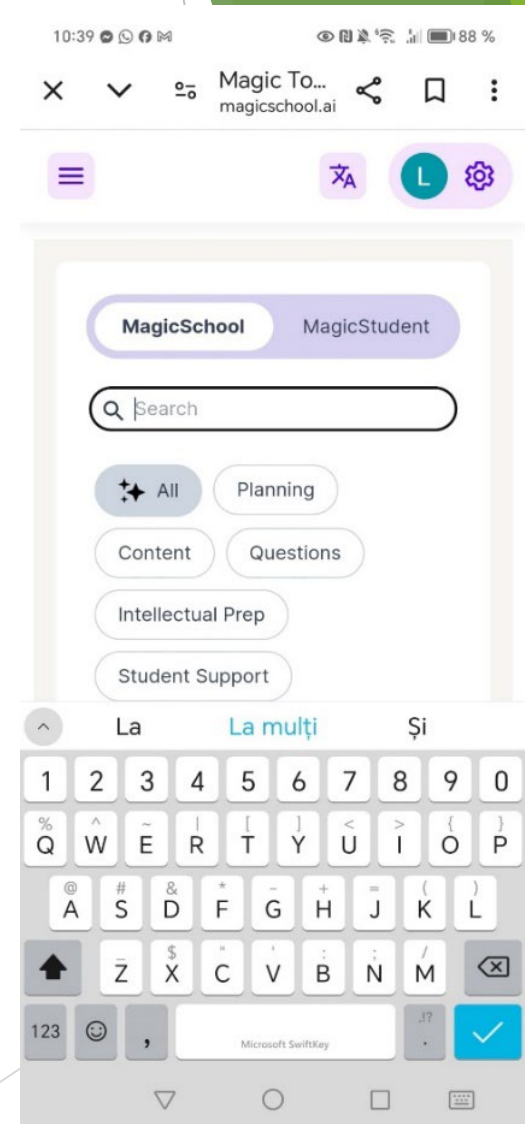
10:39

88 %

Magic To...
magicschool.ai

L

MagicSchool MagicStudent

Search

All Planning

Content Questions

Intellectual Prep

Student Support

La La mulți Și

1 2 3 4 5 6 7 8 9 0

% Q ^ W ~ E | R [ T ] Y < U > I { O } P

@ A # S & D * F – G + H = J ( K ) L

_ Z $ X " C ' V : B ; N / M

123 , Microsoft SwiftKey .!? .